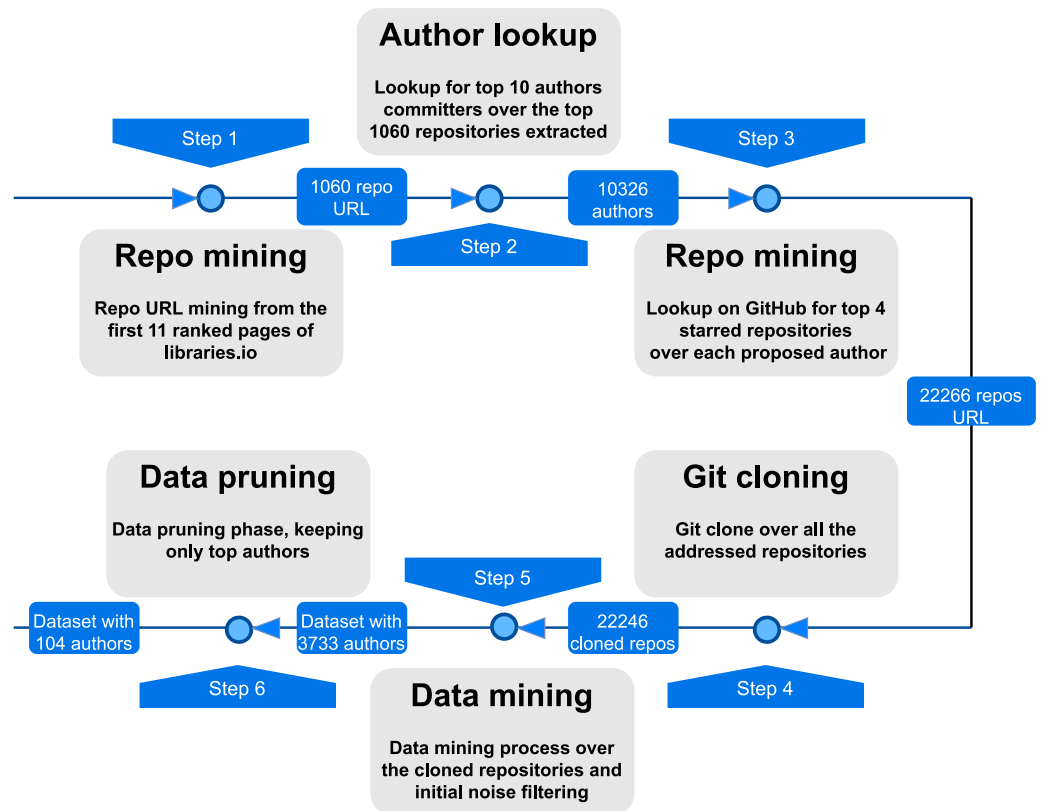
Author lookup

Lookup for top 10 authors committers over the top 1060 repositories extracted

Step 1

Step 3

1060 repo URL

10326 authors

Step 2

Repo mining

Repo URL mining from the first 11 ranked pages of libraries.io

Repo mining

Lookup on GitHub for top 4 starred repositories over each proposed author

22266 repos URL

Data pruning

Data pruning phase, keeping only top authors

Git cloning

Git clone over all the addressed repositories

Step 5

Dataset with 104 authors

Dataset with 3733 authors

22246 cloned repos

Step 6

Step 4

Data mining

Data mining process over the cloned repositories and initial noise filtering